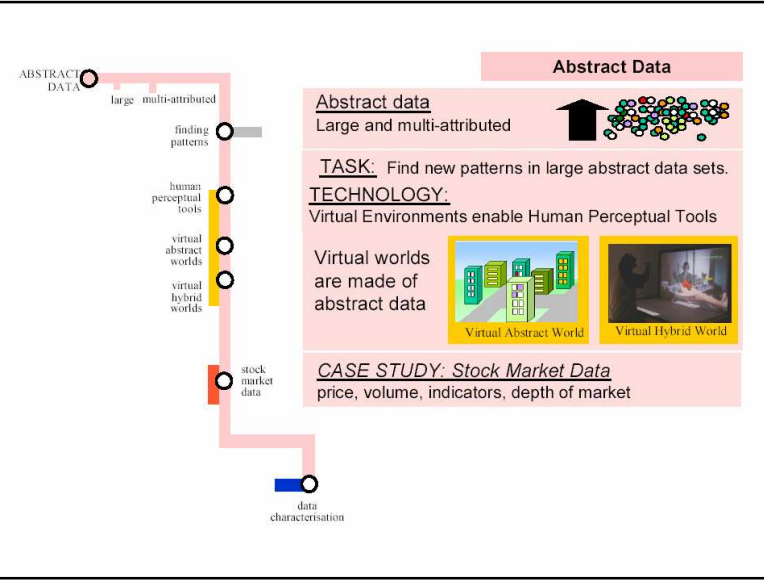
ABSTRACT DATA

large

multi-attributed

finding patterns

human perceptual tools

virtual abstract worlds

virtual hybrid worlds

stock market data

data characterisation

Abstract Data

Abstract data
Large and multi-attributed

TASK: Find new patterns in large abstract data sets.

TECHNOLOGY:
Virtual Environments enable Human Perceptual Tools

Virtual worlds are made of abstract data

Virtual Abstract World

Virtual Hybrid World

CASE STUDY: Stock Market Data
price, volume, indicators, depth of market